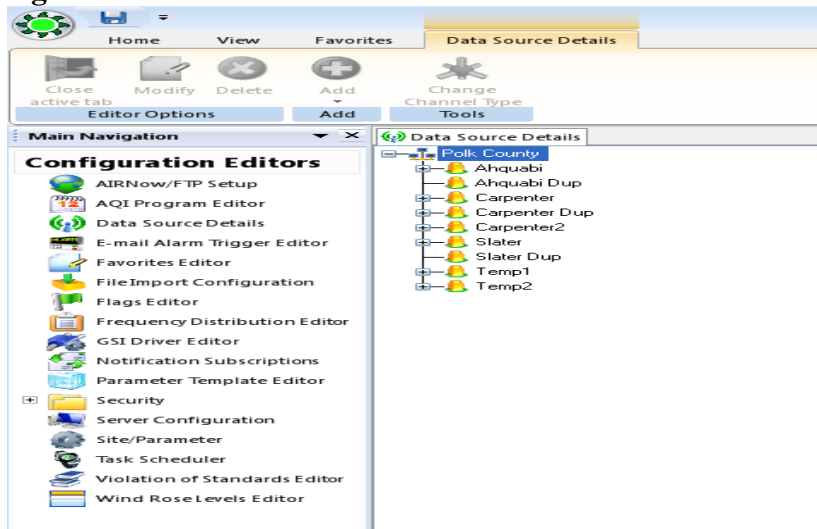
Home View Favorites Data Source Details

Close active tab Modify Delete Add Change Channel Type

Editor Options Add Tools

Main Navigation

Configuration Editors

AIRNow/FTP Setup
AQI Program Editor
Data Source Details
E-mail Alarm Trigger Editor
Favorites Editor
FileImport Configuration
Flags Editor
Frequency Distribution Editor
GSI Driver Editor
Notification Subscriptions
Parameter Template Editor
Security
Server Configuration
Site/Parameter
Task Scheduler
Violation of Standards Editor
Wind Rose Levels Editor

Data Source Details

Polk County
Ahquabi
Ahquabi Dup
Carpenter
Carpenter Dup
Carpenter2
Slater
Slater Dup
Temp1
Temp2